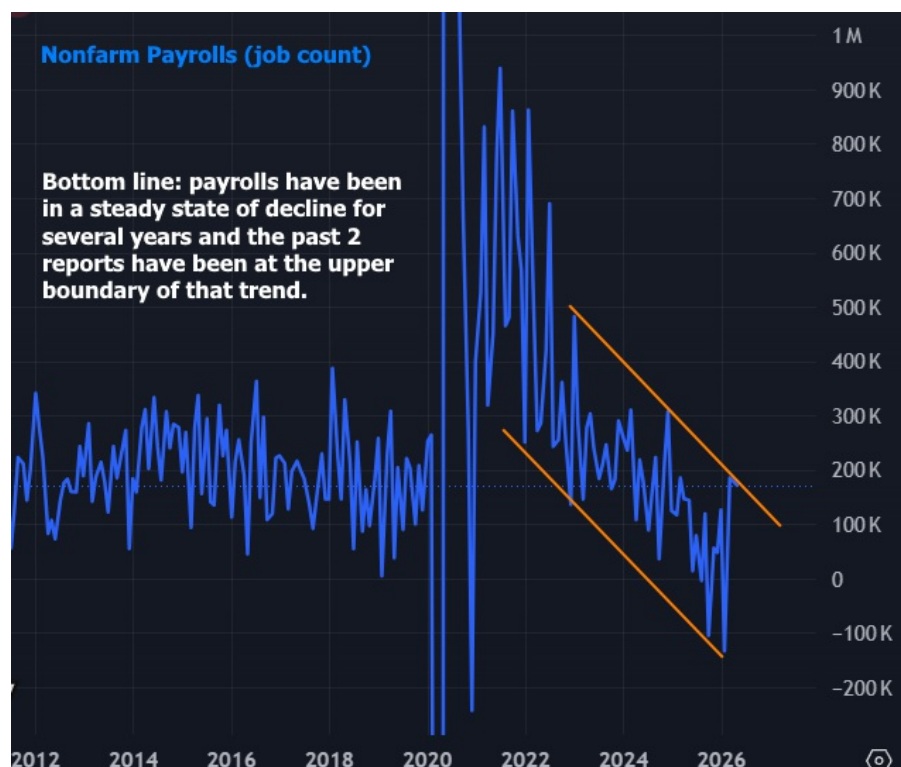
Nonfarm Payrolls (job count)

Bottom line: payrolls have been in a steady state of decline for several years and the past 2 reports have been at the upper boundary of that trend.

1 M
900 K
800 K
700 K
600 K
500 K
400 K
300 K
200 K
100 K
0
−100 K
−200 K

2012
2014
2016
2018
2020
2022
2024
2026